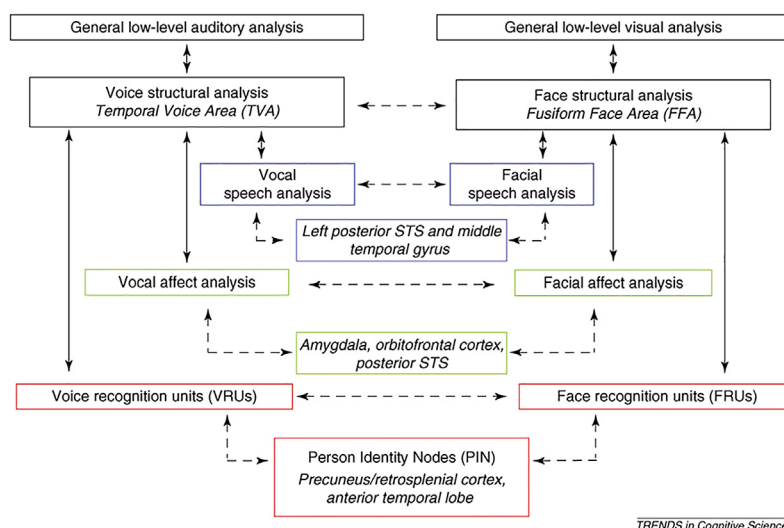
General low-level auditory analysis

General low-level visual analysis

Voice structural analysis
*Temporal Voice Area (TVA)*

Face structural analysis
*Fusiform Face Area (FFA)*

Vocal speech analysis

Facial speech analysis

*Left posterior STS and middle temporal gyrus*

Vocal affect analysis

Facial affect analysis

*Amygdala, orbitofrontal cortex, posterior STS*

Voice recognition units (VRUs)

Face recognition units (FRUs)

Person Identity Nodes (PIN)
*Precuneus/retrosplenial cortex, anterior temporal lobe*

TRENDS in Cognitive Scienc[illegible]